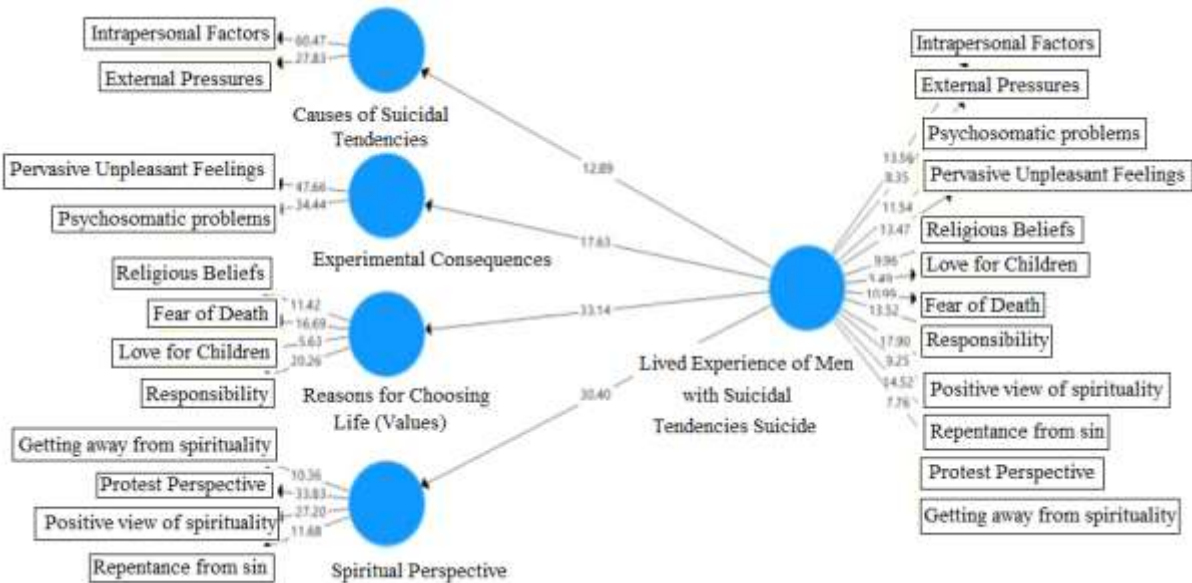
Intrapersonal Factors
60.47
External Pressures
27.83
Causes of Suicidal Tendencies

Pervasive Unpleasant Feelings
47.66
Psychosomatic problems
34.44
Experimental Consequences

Religious Beliefs
11.42
Fear of Death
16.69
Love for Children
5.63
20.26
Responsibility
Reasons for Choosing Life (Values)

Getting away from spirituality
10.36
Protest Perspective
33.83
Positive view of spirituality
27.20
11.68
Repentance from sin
Spiritual Perspective

12.89
17.63
33.14
30.40

Lived Experience of Men with Suicidal Tendencies Suicide

Intrapersonal Factors
External Pressures
Psychosomatic problems
13.56
8.35
Pervasive Unpleasant Feelings
11.54
13.47
Religious Beliefs
9.96
5.49
Love for Children
10.95
Fear of Death
13.52
Responsibility
17.90
9.25
Positive view of spirituality
14.52
7.76
Repentance from sin
Protest Perspective
Getting away from spirituality